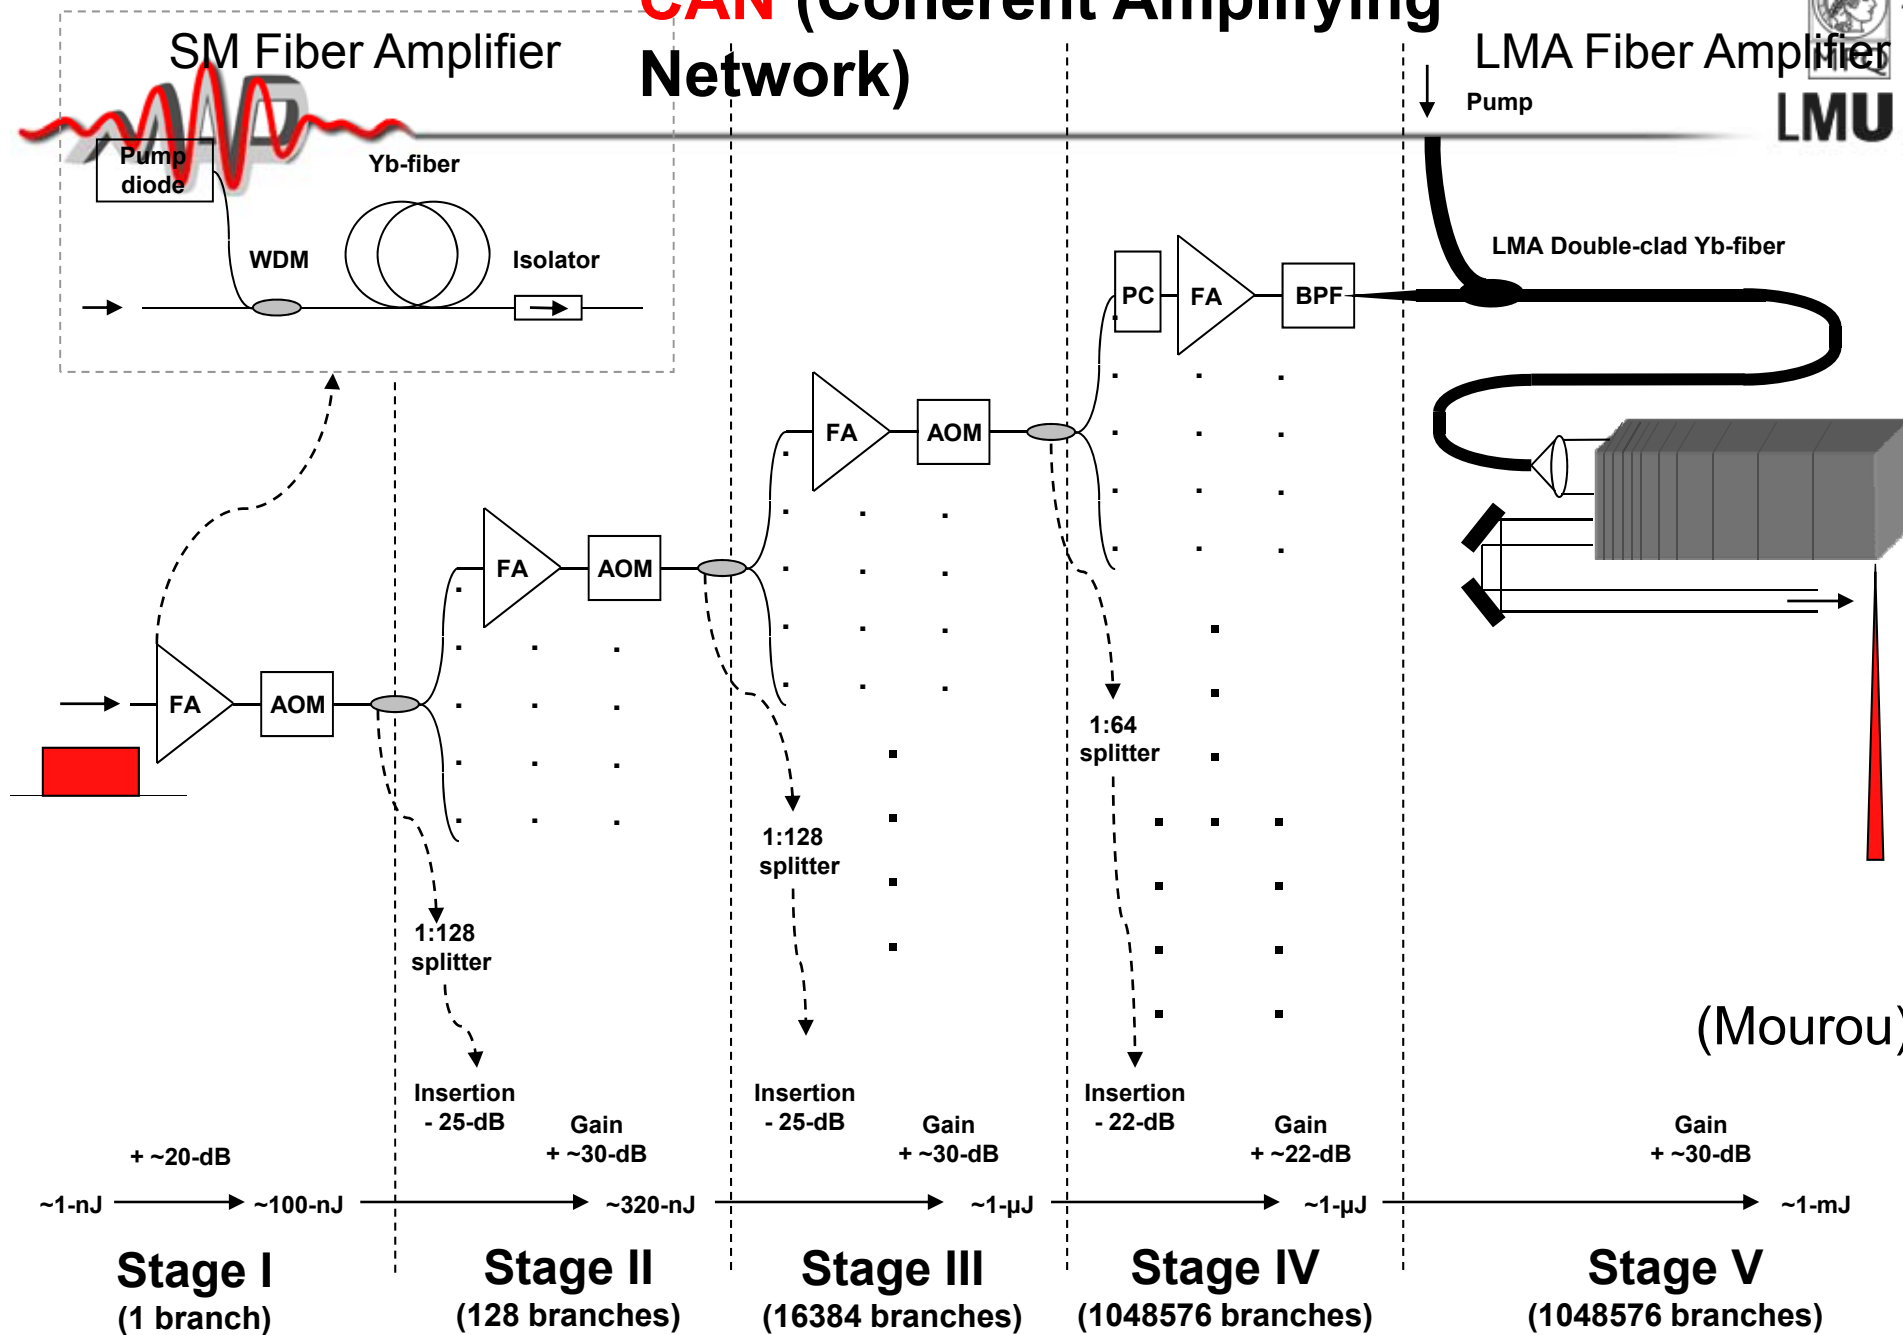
CAN (Coherent Amplifying Network)

SM Fiber Amplifier

LMA Fiber Amplifier

LMU

Pump

Pump diode

Yb-fiber

WDM

Isolator

LMA Double-clad Yb-fiber

PC

FA

BPF

FA

AOM

FA

AOM

FA

AOM

1:64 splitter

1:128 splitter

1:128 splitter

(Mourou)

Insertion - 25-dB

Gain + ~30-dB

Insertion - 25-dB

Gain + ~30-dB

Insertion - 22-dB

Gain + ~22-dB

Gain + ~30-dB

+ ~20-dB

~1-nJ

~100-nJ

~320-nJ

~1-μJ

~1-μJ

~1-mJ

Stage I (1 branch)

Stage II (128 branches)

Stage III (16384 branches)

Stage IV (1048576 branches)

Stage V (1048576 branches)